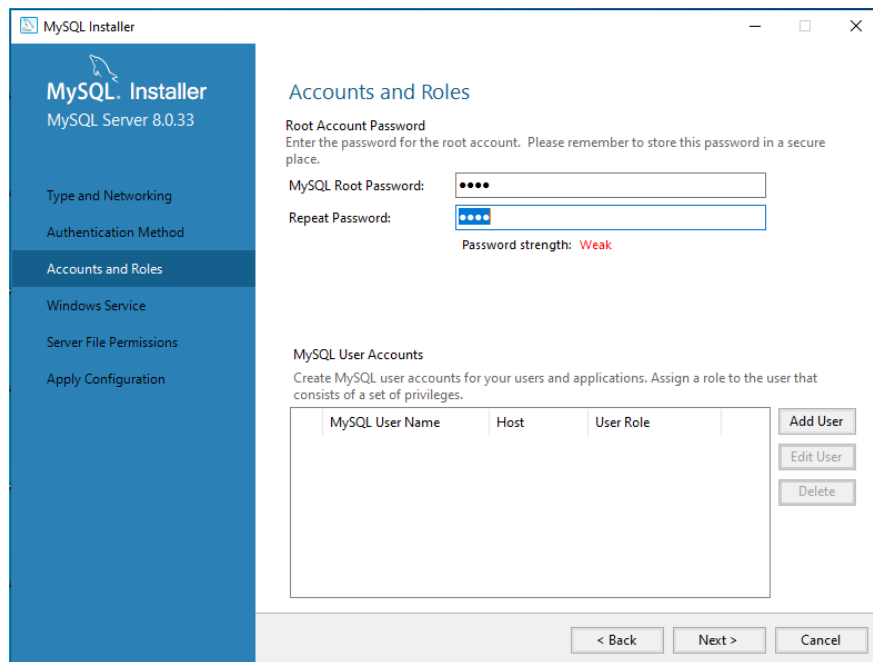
MySQL Installer

MySQL. Installer
MySQL Server 8.0.33

Type and Networking
Authentication Method
Accounts and Roles
Windows Service
Server File Permissions
Apply Configuration

Accounts and Roles

Root Account Password
Enter the password for the root account. Please remember to store this password in a secure place.

MySQL Root Password: ••••
Repeat Password: ••••
Password strength: Weak

MySQL User Accounts
Create MySQL user accounts for your users and applications. Assign a role to the user that consists of a set of privileges.

| MySQL User Name | Host | User Role |
|---|---|---|

Add User
Edit User
Delete

< Back
Next >
Cancel